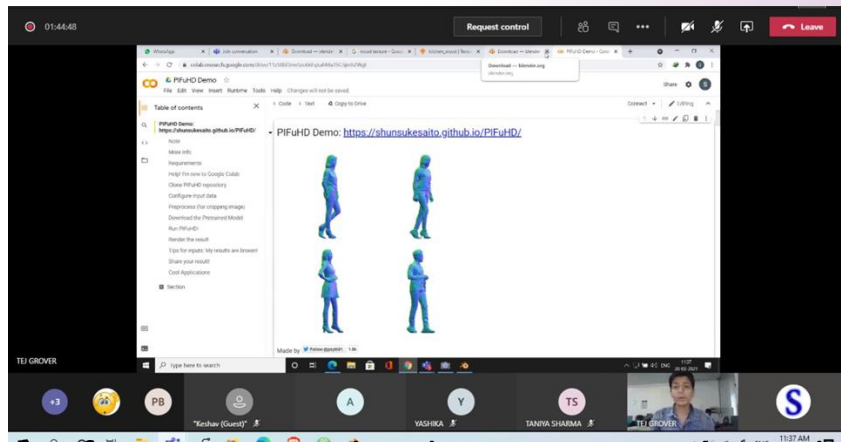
01:44:48

Request control

Leave

WhatsApp | Join conversation | Download — blender | mixed texture - Goo | kitchen_wood | Download — blender | PIFuHD Demo - Colab

colab.research.google.com/drive/

Download — blender.org
blender.org

PIFuHD Demo ☆

File Edit View Insert Runtime Tools Help Changes will not be saved

+ Code + Text Copy to Drive

Share

Connect Editing

Table of contents

PIFuHD Demo: https://shunsukesaito.github.io/PIFuHD/

Note

More Info

Requirements

Help! I'm new to Google Colab

Clone PIFuHD repository

Configure input data

Preprocess (for cropping image)

Download the Pretrained Model

Run PIFuHD!

Render the result

Tips for inputs: My results are broken!

Share your result!

Cool Applications

Section

PIFuHD Demo: https://shunsukesaito.github.io/PIFuHD/

Made by Follow @psyth91

TEJ GROVER

Type here to search

+3

PB

"Keshav (Guest)"

A

Y

YASHIKA

TS

TANIYA SHARMA

TEJ GROVER

S

11:37 AM